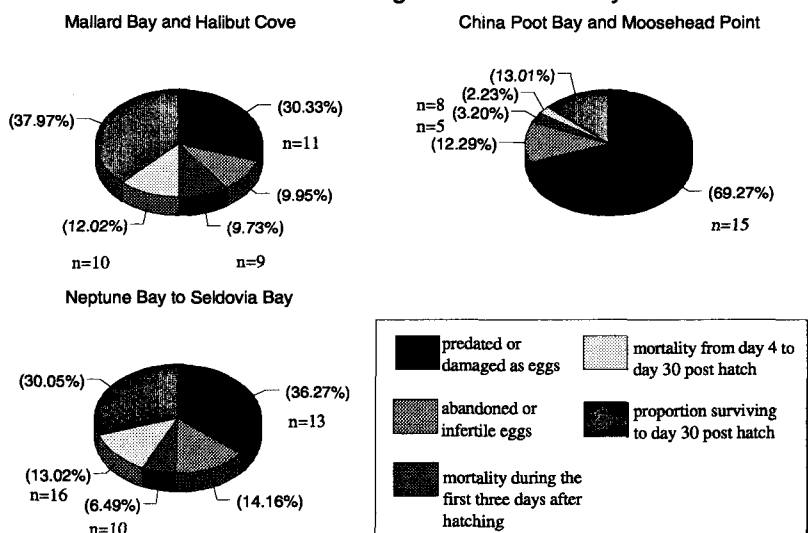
Mallard Bay and Halibut Cove

(37.97%)
(30.33%)
n=11
(9.95%)
(12.02%)
(9.73%)
n=10
n=9

China Poot Bay and Moosehead Point

(13.01%)
(2.23%)
n=8
(3.20%)
n=5
(12.29%)
(69.27%)
n=15

Neptune Bay to Seldovia Bay

(30.05%)
(36.27%)
n=13
(13.02%)
n=16
(6.49%)
(14.16%)
n=10

predated or damaged as eggs
mortality from day 4 to day 30 post hatch
abandoned or infertile eggs
proportion surviving to day 30 post hatch
mortality during the first three days after hatching